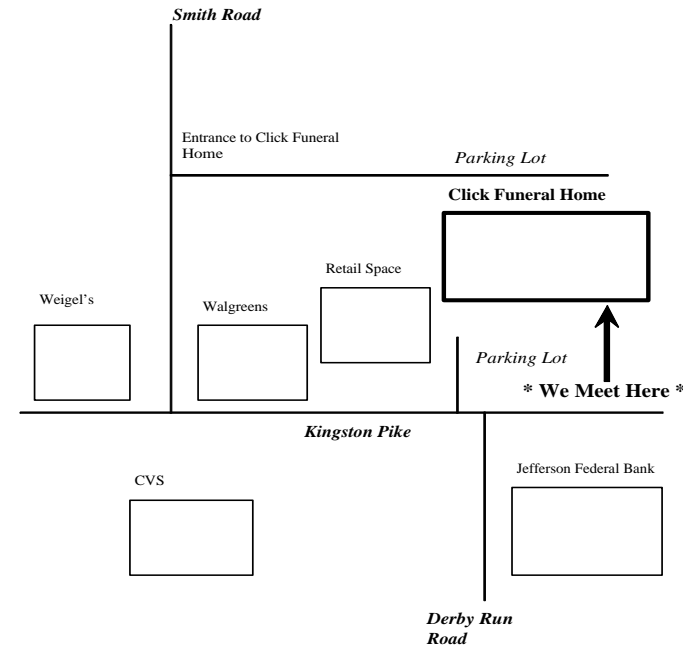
Smith Road

Entrance to Click Funeral Home

Parking Lot

Click Funeral Home

Retail Space

Weigel's

Walgreens

Parking Lot

* We Meet Here *

Kingston Pike

CVS

Jefferson Federal Bank

Derby Run Road